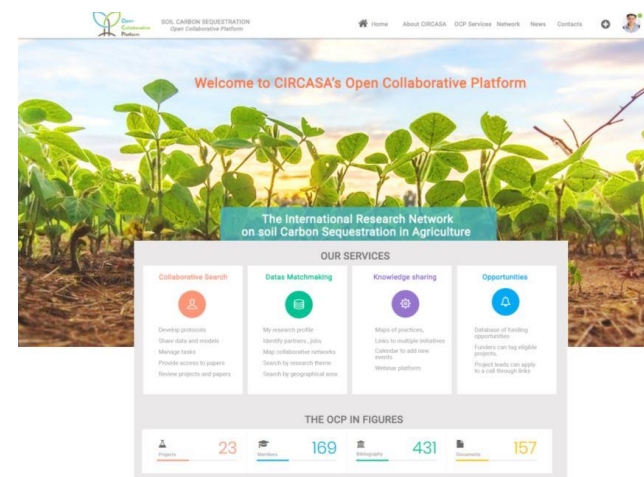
Open Collaborative Platform

SOIL CARBON SEQUESTRATION
Open Collaborative Platform

Home About CIRCASA OCP Services Network News Contacts

Welcome to CIRCASA's Open Collaborative Platform

The International Research Network on soil Carbon Sequestration in Agriculture

OUR SERVICES

Collaborative Search

Develop protocols
Share data and models
Manage tasks
Provide access to papers
Review projects and papers

Datas Matchmaking

My research profile
Identify partners, jobs
Map collaborative networks
Search by research theme
Search by geographical area

Knowledge sharing

Maps of practices,
Links to multiple initiatives
Calendar to add new events
Webinar platform

Opportunities

Database of funding opportunities
Funders can tag eligible projects,
Project leads can apply to a call through links

THE OCP IN FIGURES

Projects 23
Members 169
Bibliography 431
Documents 157